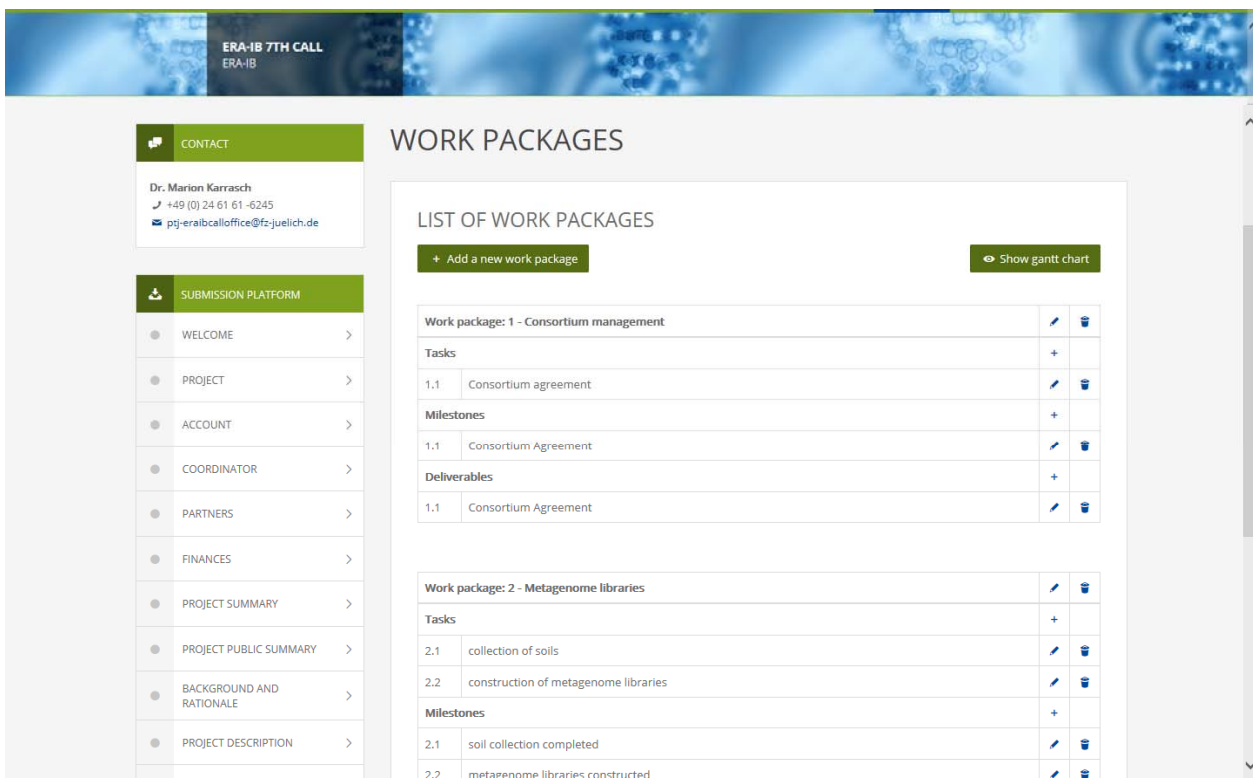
ERA-IB 7TH CALL
ERA-IB

CONTACT

Dr. Marion Karrasch
+49 (0) 24 61 61 -6245
ptj-eraibcalloffice@fz-juelich.de

SUBMISSION PLATFORM

WELCOME
PROJECT
ACCOUNT
COORDINATOR
PARTNERS
FINANCES
PROJECT SUMMARY
PROJECT PUBLIC SUMMARY
BACKGROUND AND RATIONALE
PROJECT DESCRIPTION

WORK PACKAGES

LIST OF WORK PACKAGES

+ Add a new work package

Show gantt chart

| Work package: 1 - Consortium management | |
|---|---|
| Tasks | + |
| 1.1 | Consortium agreement |
| Milestones | + |
| 1.1 | Consortium Agreement |
| Deliverables | + |
| 1.1 | Consortium Agreement |

| Work package: 2 - Metagenome libraries | |
|---|---|
| Tasks | + |
| 2.1 | collection of soils |
| 2.2 | construction of metagenome libraries |
| Milestones | + |
| 2.1 | soil collection completed |
| 2.2 | metagenome libraries constructed |